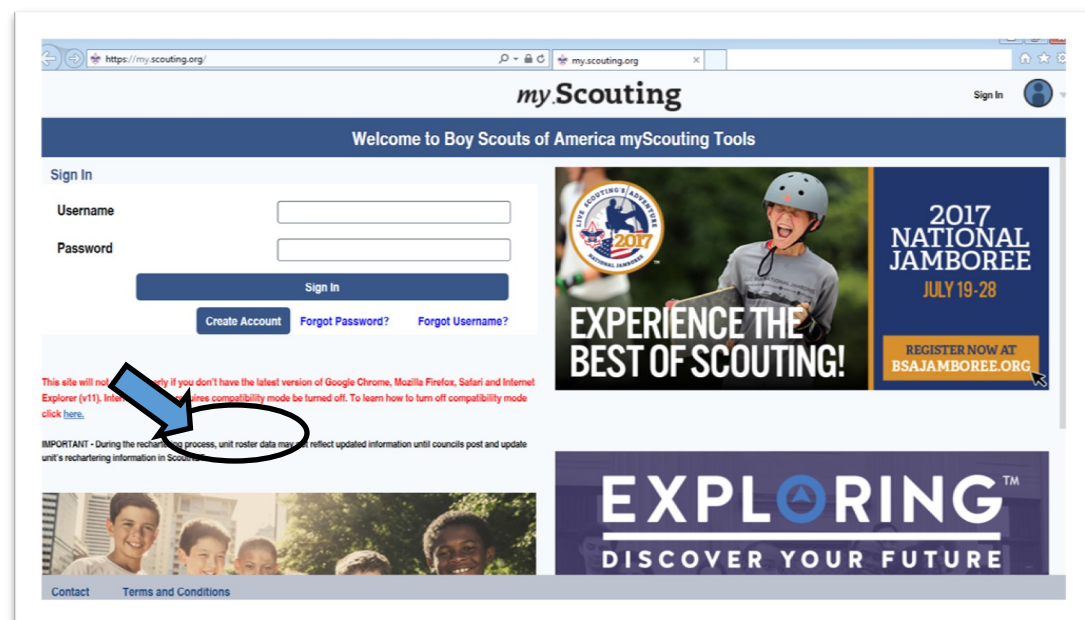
https://my.scouting.org/

my.scouting.org

my.Scouting

Sign In

Welcome to Boy Scouts of America myScouting Tools

Sign In

Username

Password

Sign In

Create Account Forgot Password? Forgot Username?

This site will not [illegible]rly if you don't have the latest version of Google Chrome, Mozilla Firefox, Safari and Internet Explorer (v11). Inte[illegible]ires compatibility mode be turned off. To learn how to turn off compatibility mode click here.

IMPORTANT - During the recharte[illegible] process, unit roster data may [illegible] reflect updated information until councils post and update unit's rechartering information in Scout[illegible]

LIVE SCOUTING'S ADVENTURE 2017 NATIONAL JAMBOREE

EXPERIENCE THE BEST OF SCOUTING!

2017 NATIONAL JAMBOREE

JULY 19-28

REGISTER NOW AT BSAJAMBOREE.ORG

EXPLORING™

DISCOVER YOUR FUTURE

Contact Terms and Conditions